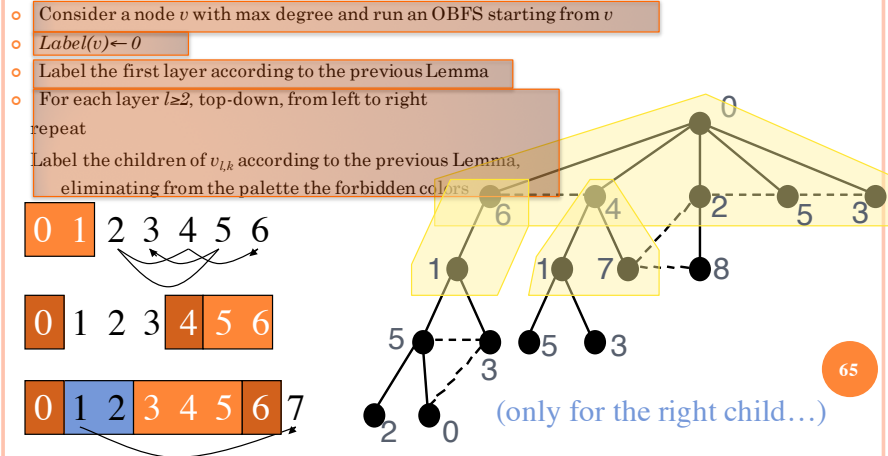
Consider a node $v$ with max degree and run an OBFS starting from $v$

$Label(v) \leftarrow 0$

Label the first layer according to the previous Lemma

For each layer $l \geq 2$, top-down, from left to right repeat

Label the children of $v_{l,k}$ according to the previous Lemma, eliminating from the palette the forbidden colors

0 1 2 3 4 5 6

0 1 2 3 4 5 6

0 1 2 3 4 5 6 7

0

6

4

2

5

3

1

1

7

8

5

3

5

3

2

0

(only for the right child…)

65